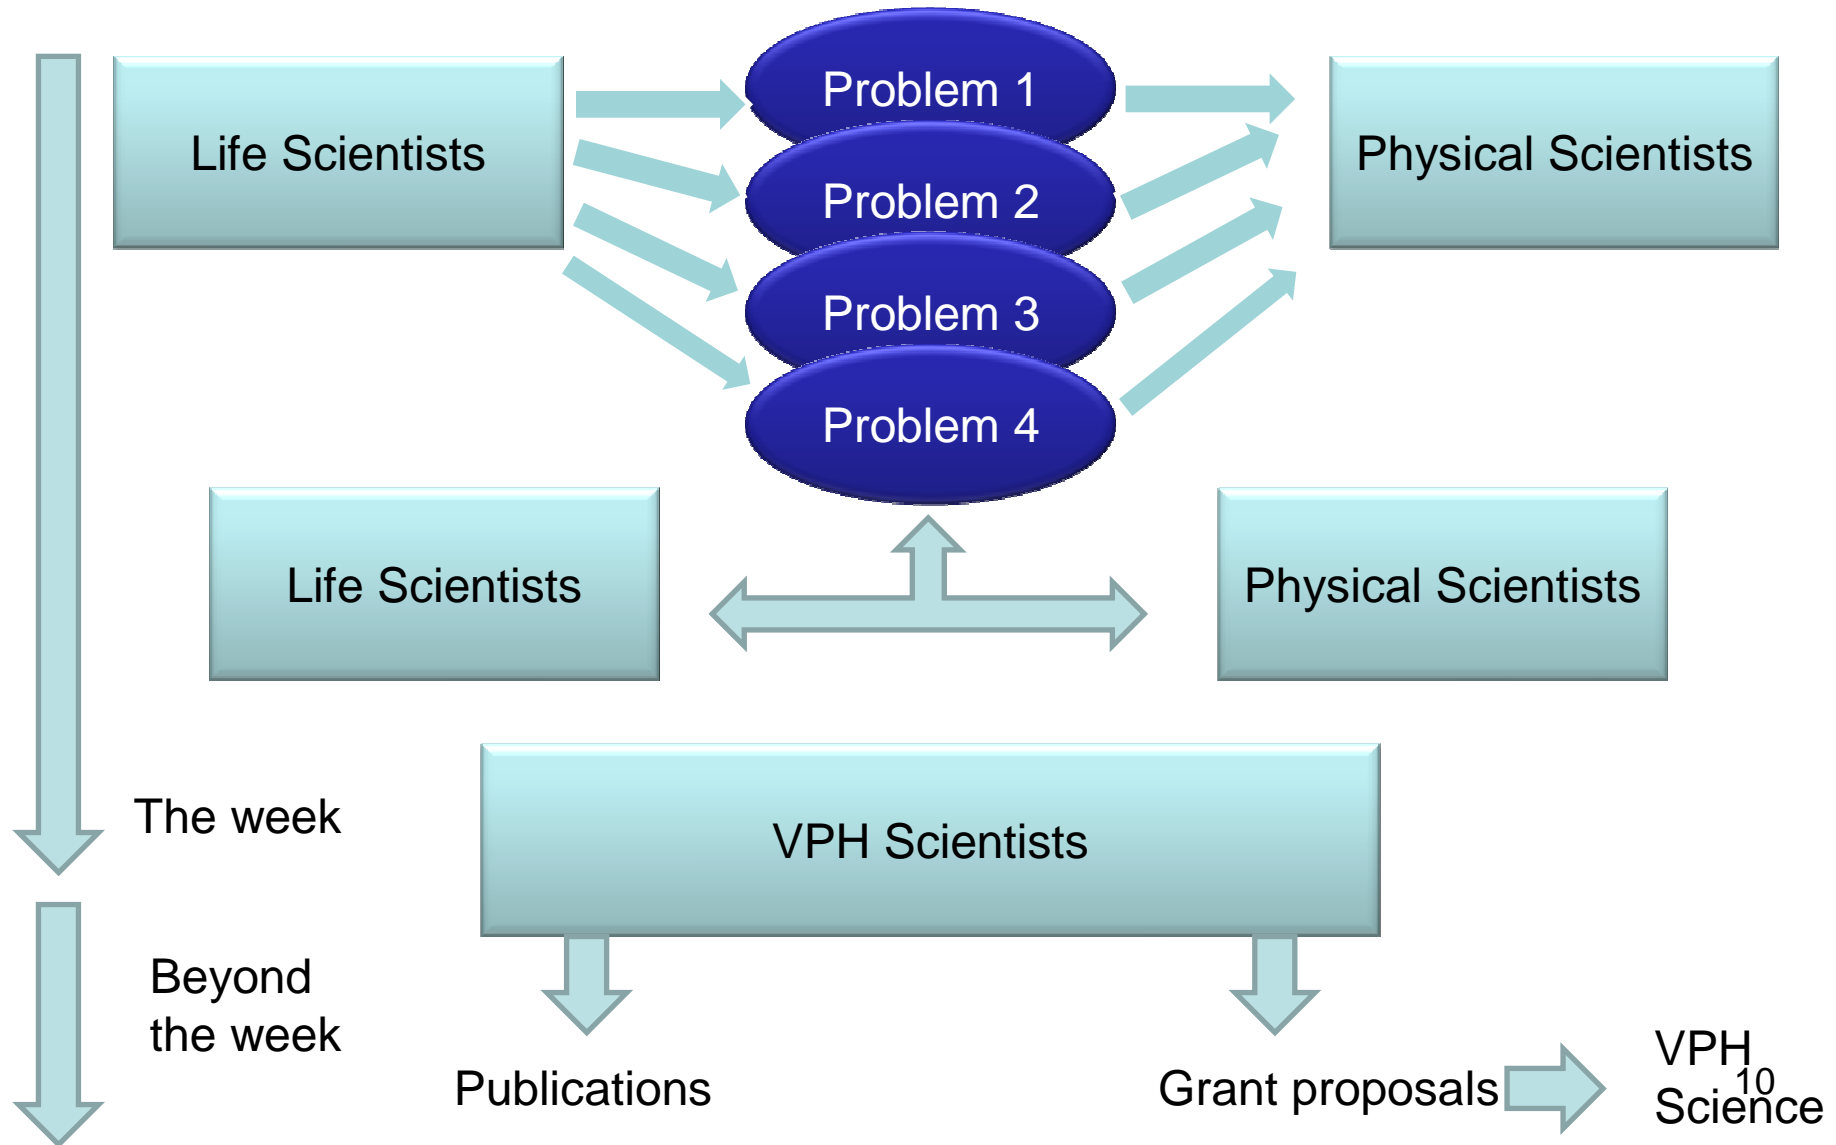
Life Scientists

Problem 1

Problem 2

Problem 3

Problem 4

Physical Scientists

Life Scientists

Physical Scientists

The week

VPH Scientists

Beyond the week

Publications

Grant proposals

VPH Science

10